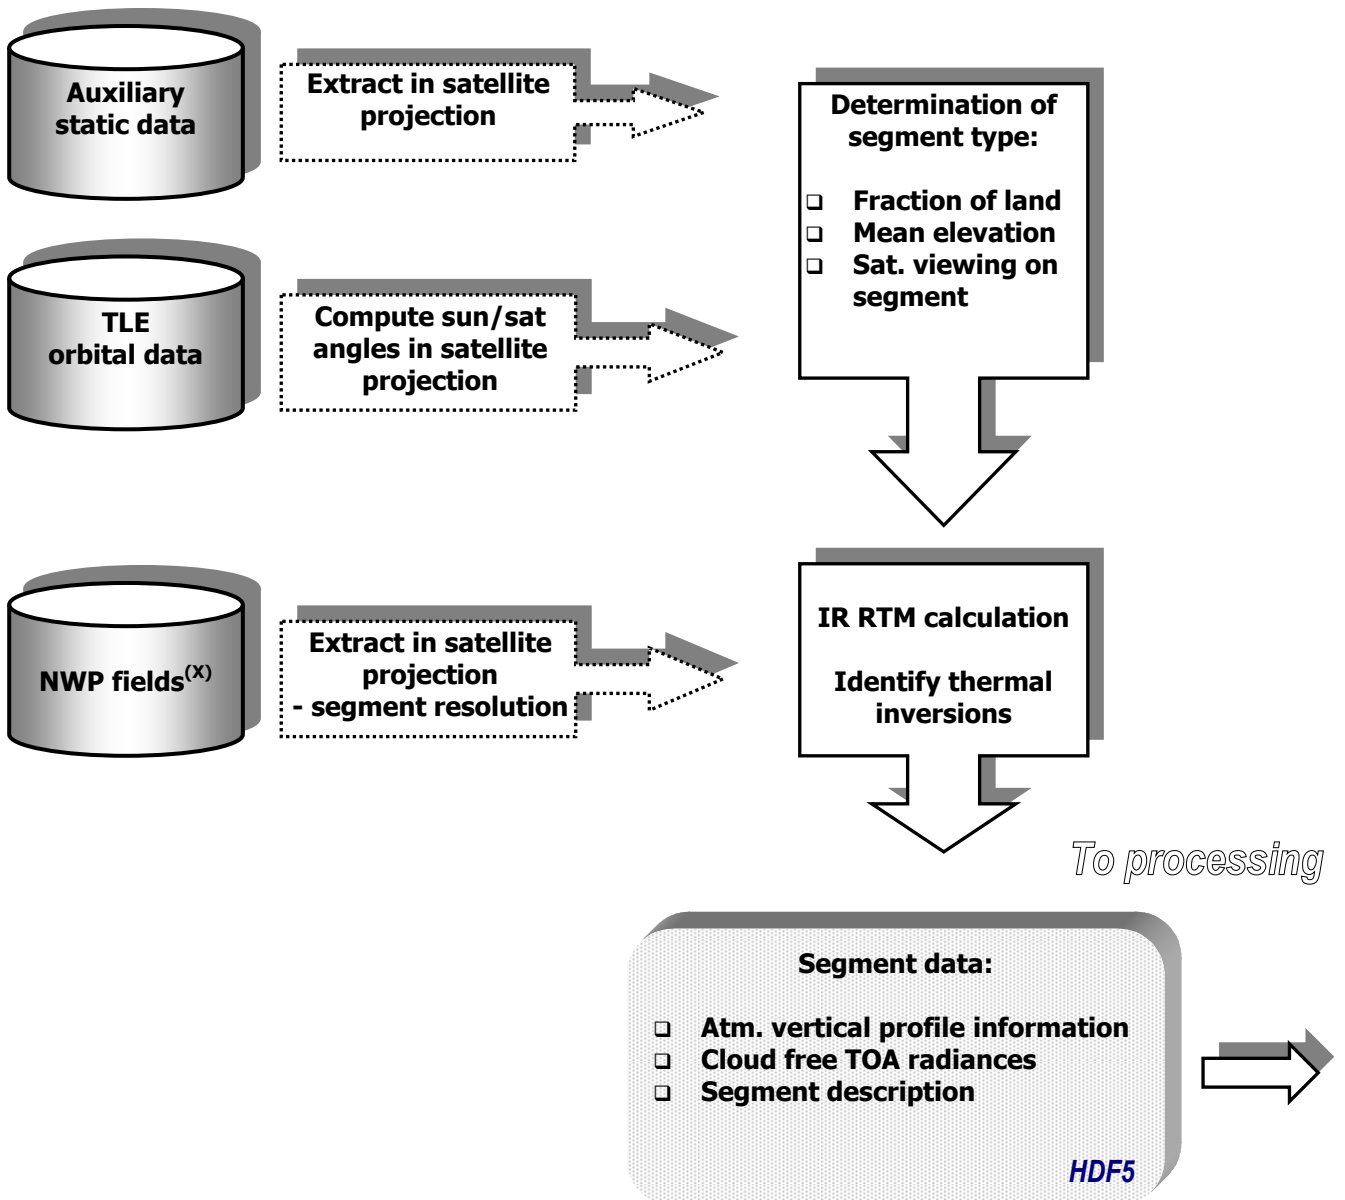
Auxiliary static data

Extract in satellite projection

Determination of segment type:

- Fraction of land
- Mean elevation
- Sat. viewing on segment

TLE orbital data

Compute sun/sat angles in satellite projection

NWP fields$^{(X)}$

Extract in satellite projection - segment resolution

IR RTM calculation

Identify thermal inversions

To processing

Segment data:

- Atm. vertical profile information
- Cloud free TOA radiances
- Segment description

HDF5